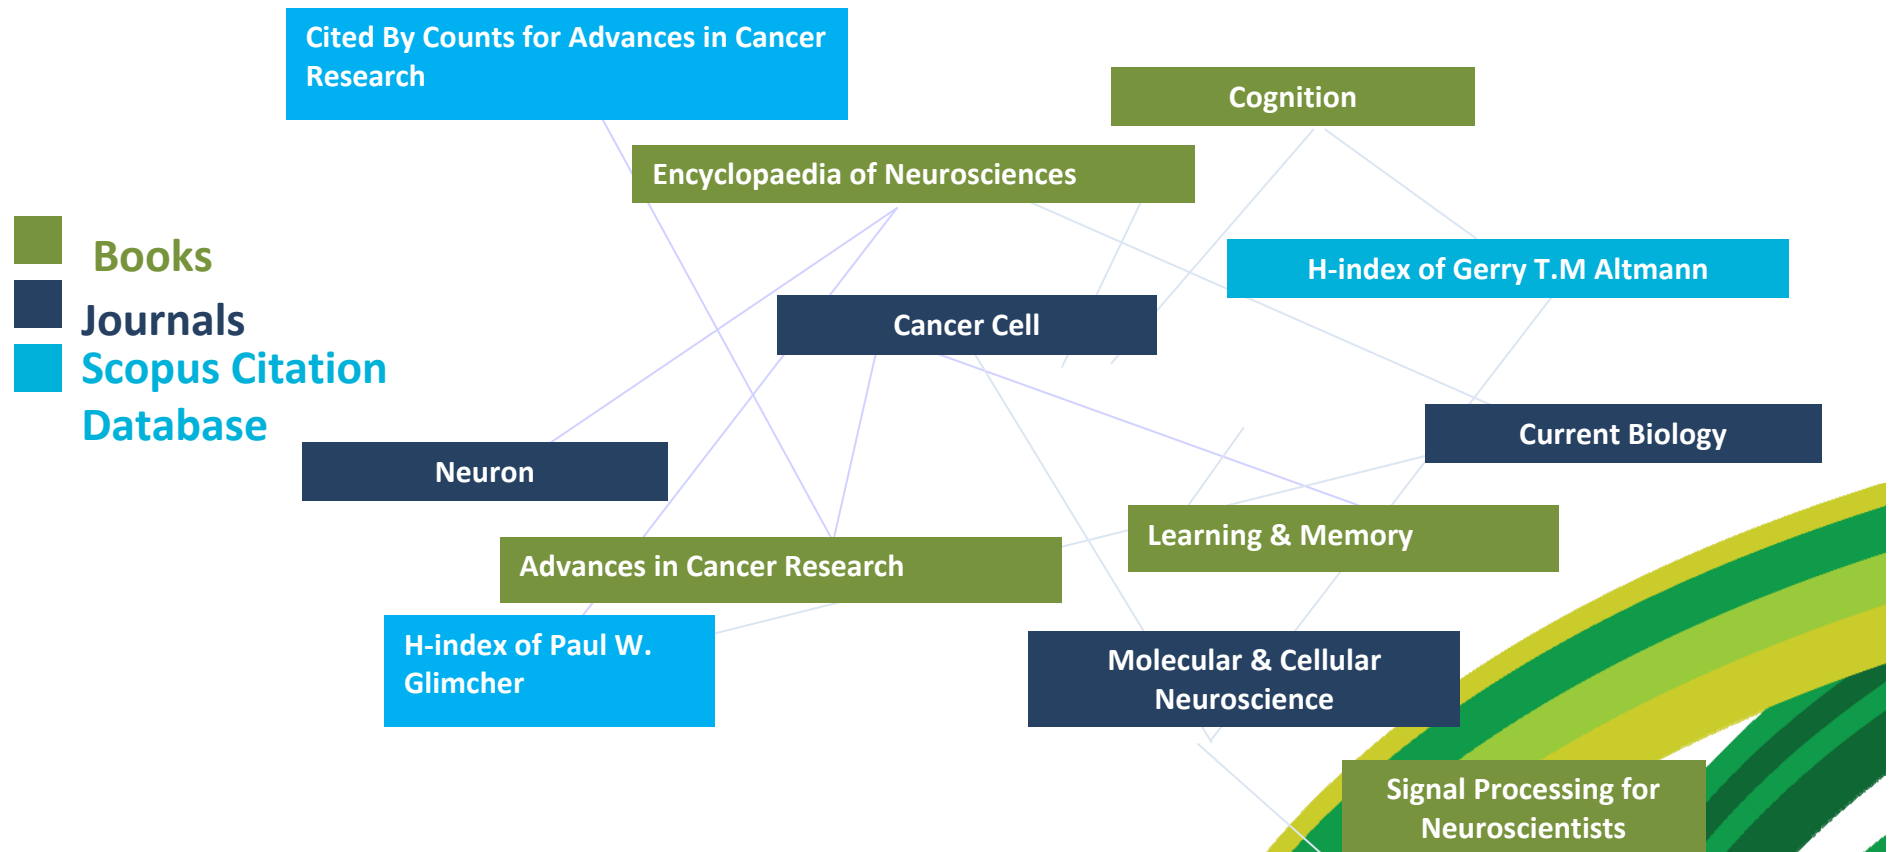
Cited By Counts for Advances in Cancer Research

Cognition

Encyclopaedia of Neurosciences

Books

Journals

Scopus Citation Database

H-index of Gerry T.M Altmann

Cancer Cell

Current Biology

Neuron

Learning & Memory

Advances in Cancer Research

H-index of Paul W. Glimcher

Molecular & Cellular Neuroscience

Signal Processing for Neuroscientists